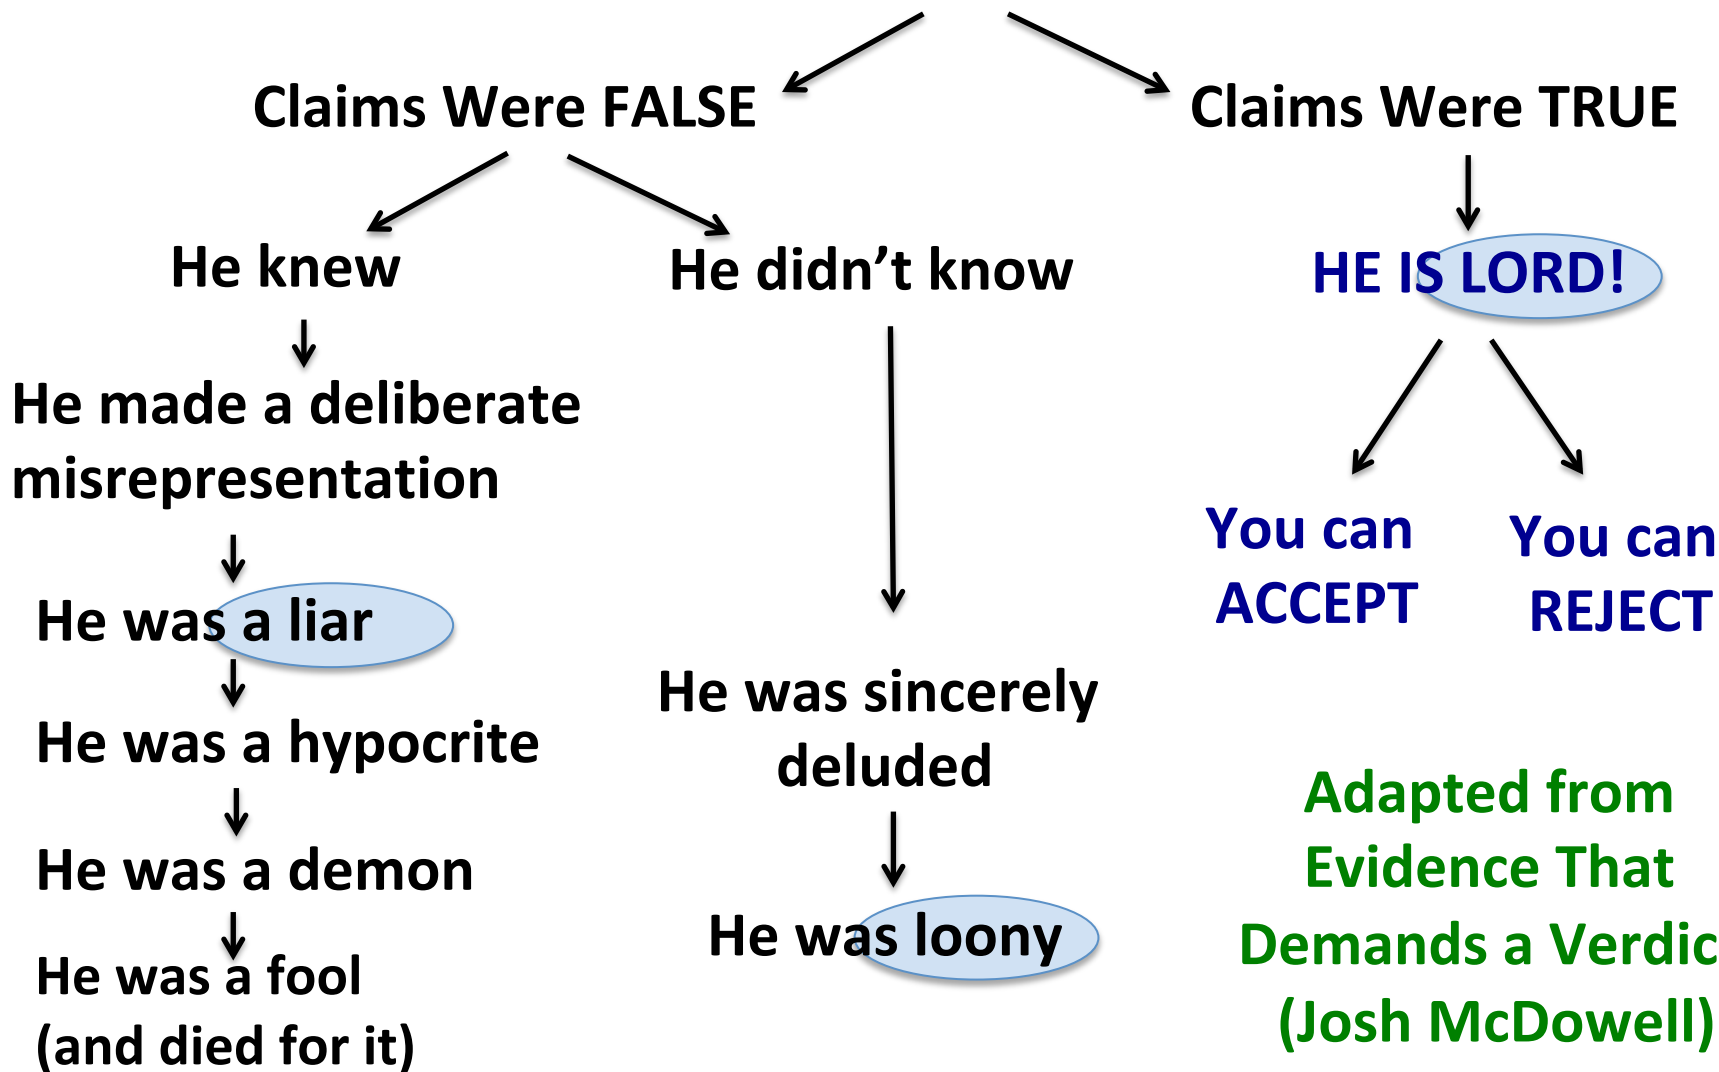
Claims Were FALSE

Claims Were TRUE

He knew

He didn't know

HE IS LORD!

He made a deliberate misrepresentation

He was a liar

He was a hypocrite

He was a demon

He was a fool (and died for it)

He was sincerely deluded

He was loony

You can ACCEPT

You can REJECT

Adapted from Evidence That Demands a Verdic (Josh McDowell)